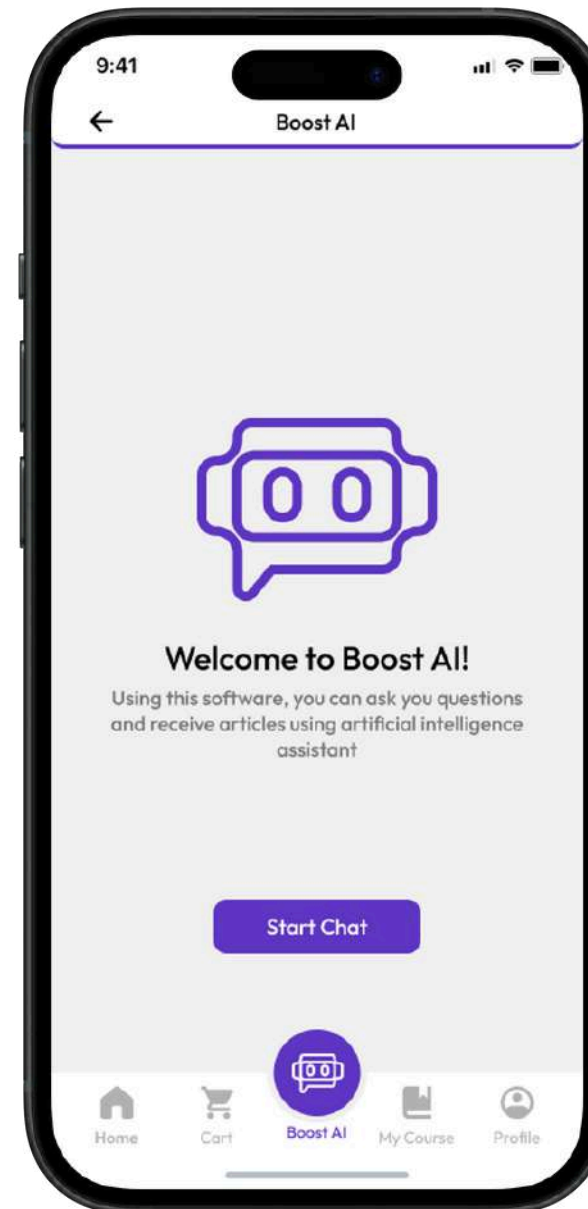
9:41

←

Boost AI

Welcome to Boost AI!

Using this software, you can ask you questions and receive articles using artificial intelligence assistant

Start Chat

Home

Cart

Boost AI

My Course

Profile